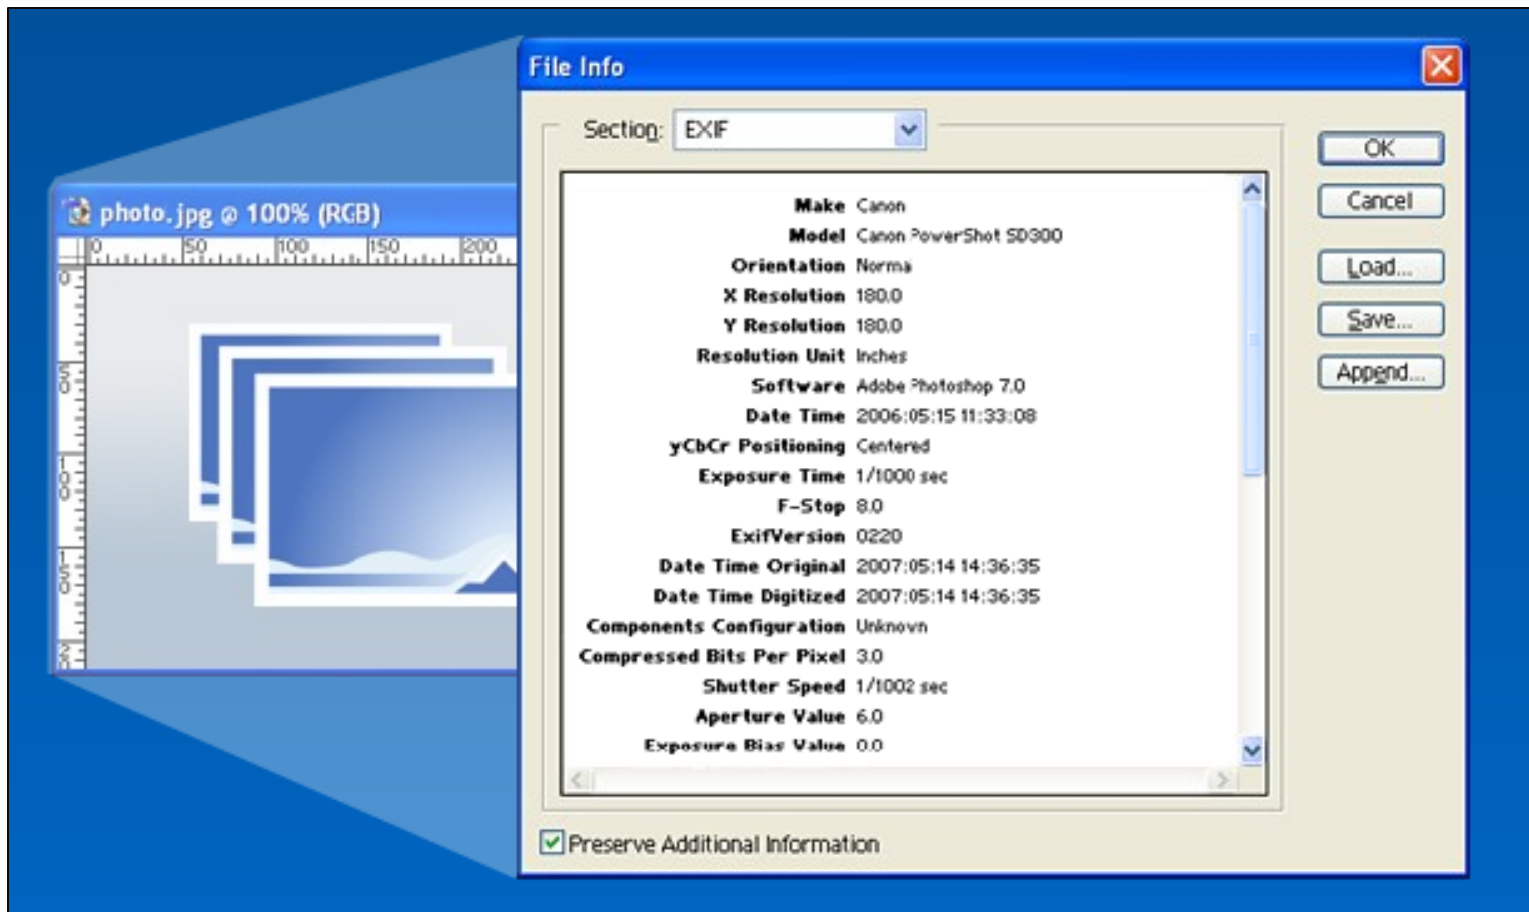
photo.jpg @ 100% (RGB)

0 50 100 150 200

0 5 0 1 0 0 1 5 0 2 0

File Info

Section: EXIF

| | |
|---|---|
| Make | Canon |
| Model | Canon PowerShot SD300 |
| Orientation | Normal |
| X Resolution | 180.0 |
| Y Resolution | 180.0 |
| Resolution Unit | Inches |
| Software | Adobe Photoshop 7.0 |
| Date Time | 2006:05:15 11:33:08 |
| yCbCr Positioning | Centered |
| Exposure Time | 1/1000 sec |
| F-Stop | 8.0 |
| ExifVersion | 0220 |
| Date Time Original | 2007:05:14 14:36:35 |
| Date Time Digitized | 2007:05:14 14:36:35 |
| Components Configuration | Unknown |
| Compressed Bits Per Pixel | 3.0 |
| Shutter Speed | 1/1002 sec |
| Aperture Value | 6.0 |
| Exposure Bias Value | 0.0 |

OK
Cancel
Load...
Save...
Append...

Preserve Additional Information